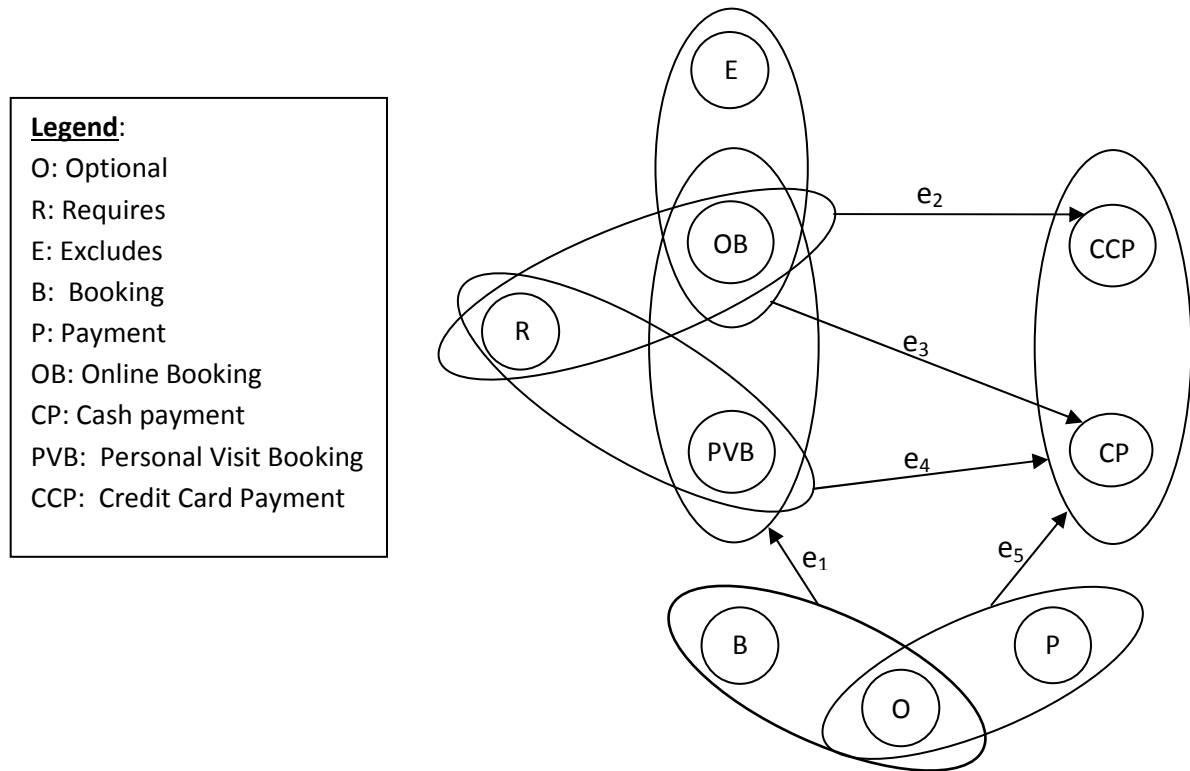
**Legend**:
O: Optional
R: Requires
E: Excludes
B: Booking
P: Payment
OB: Online Booking
CP: Cash payment
PVB: Personal Visit Booking
CCP: Credit Card Payment

E
OB
$e_2$
CCP
R
$e_3$
PVB
$e_4$
CP
$e_1$
$e_5$
B
P
O